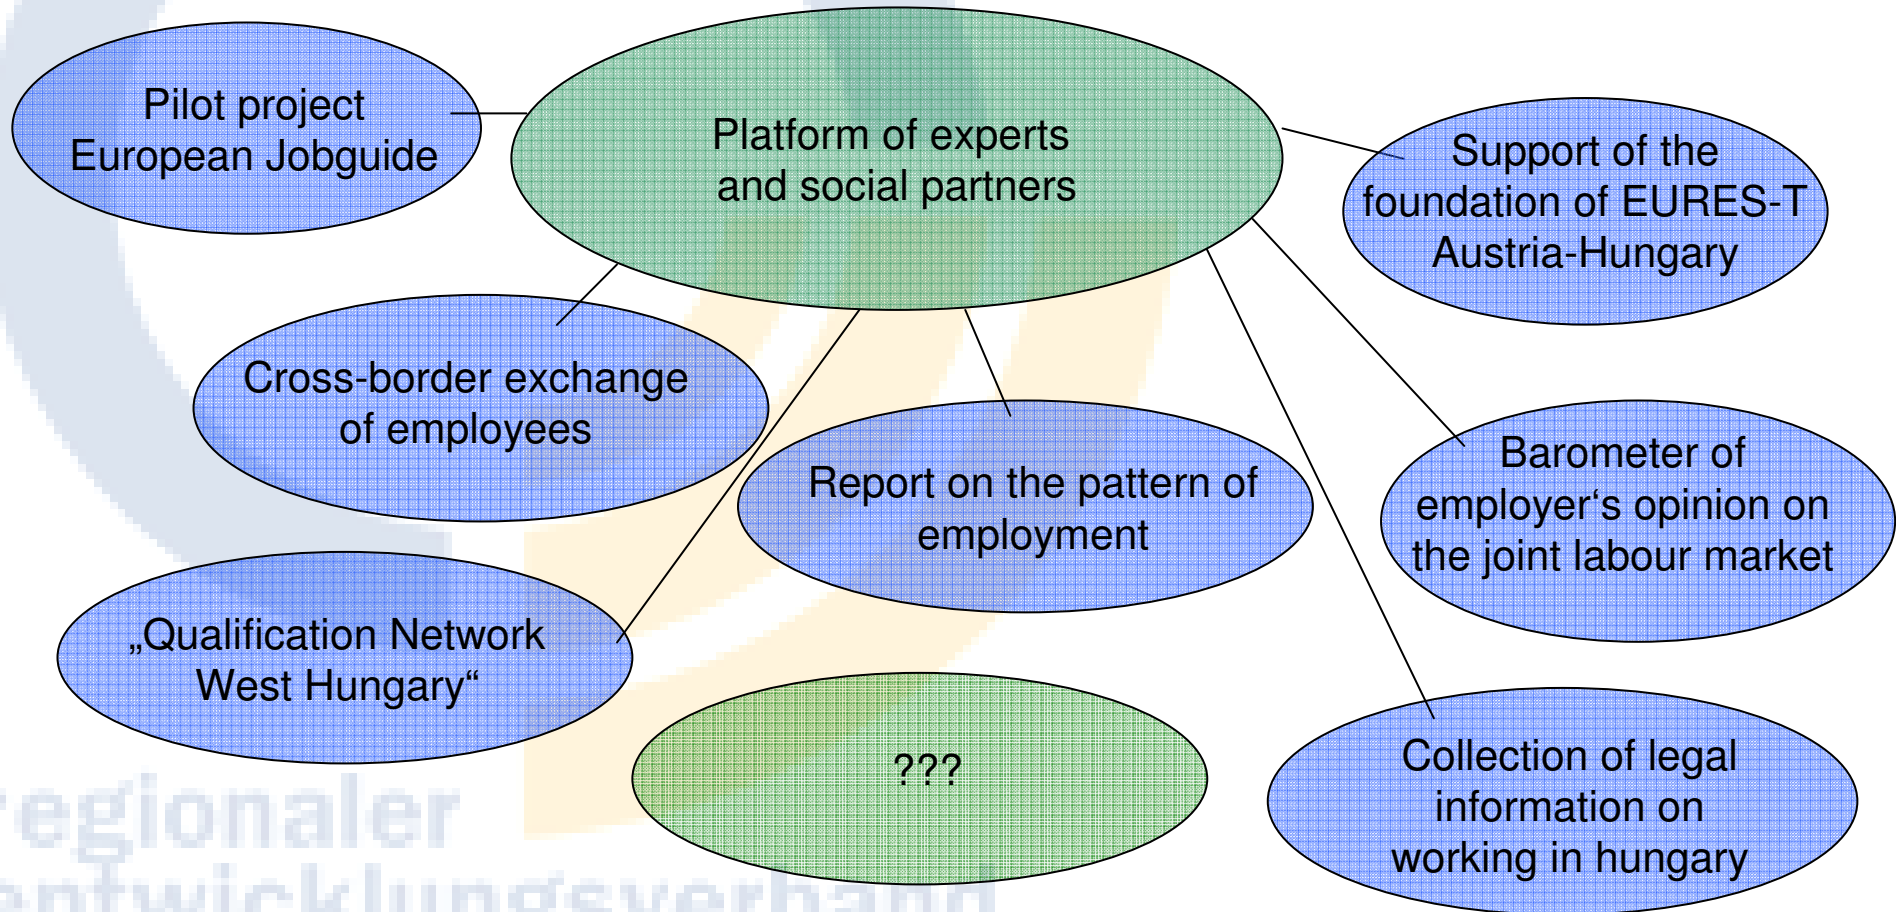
Pilot project European Jobguide

Platform of experts and social partners

Support of the foundation of EURES-T Austria-Hungary

Cross-border exchange of employees

Report on the pattern of employment

Barometer of employer‘s opinion on the joint labour market

„Qualification Network West Hungary“

???

Collection of legal information on working in hungary

regionaler
entwicklungsverband